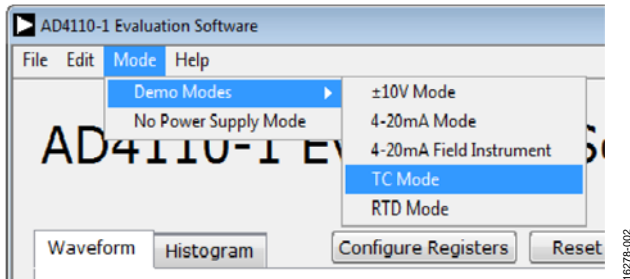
AD4110-1 Evaluation Software

File Edit Mode Help

Demo Modes

No Power Supply Mode

±10V Mode

4-20mA Mode

4-20mA Field Instrument

TC Mode

RTD Mode

AD4110-1 Ev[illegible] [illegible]

Waveform Histogram

Configure Registers Reset

16278-002